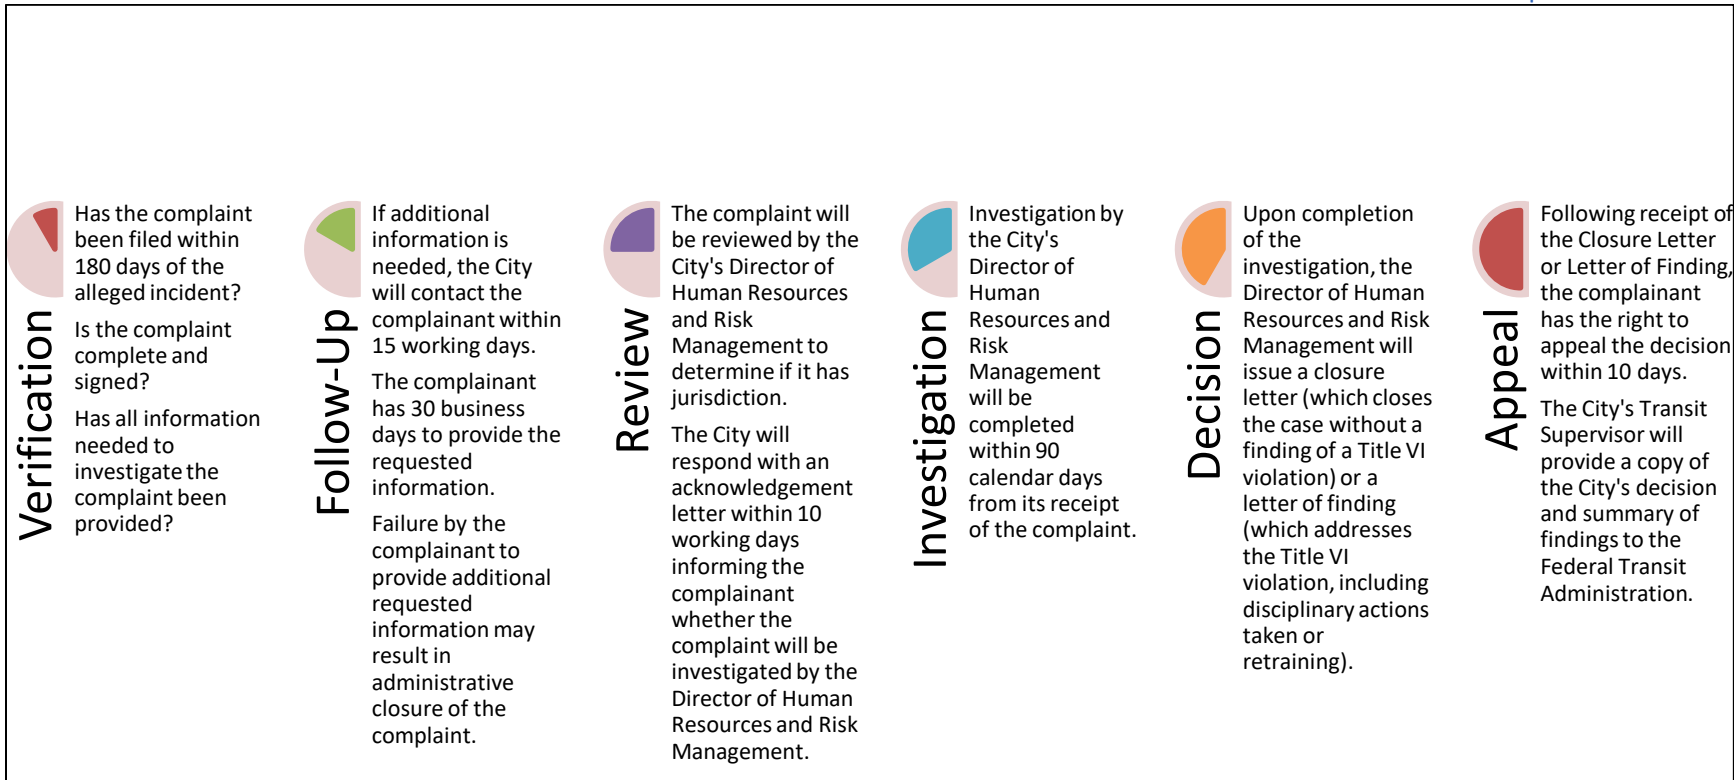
Verification

Has the complaint been filed within 180 days of the alleged incident?

Is the complaint complete and signed?

Has all information needed to investigate the complaint been provided?

Follow-Up

If additional information is needed, the City will contact the complainant within 15 working days.

The complainant has 30 business days to provide the requested information.

Failure by the complainant to provide additional requested information may result in administrative closure of the complaint.

Review

The complaint will be reviewed by the City's Director of Human Resources and Risk Management to determine if it has jurisdiction.

The City will respond with an acknowledgement letter within 10 working days informing the complainant whether the complaint will be investigated by the Director of Human Resources and Risk Management.

Investigation

Investigation by the City's Director of Human Resources and Risk Management will be completed within 90 calendar days from its receipt of the complaint.

Decision

Upon completion of the investigation, the Director of Human Resources and Risk Management will issue a closure letter (which closes the case without a finding of a Title VI violation) or a letter of finding (which addresses the Title VI violation, including disciplinary actions taken or retraining).

Appeal

Following receipt of the Closure Letter or Letter of Finding, the complainant has the right to appeal the decision within 10 days.

The City's Transit Supervisor will provide a copy of the City's decision and summary of findings to the Federal Transit Administration.